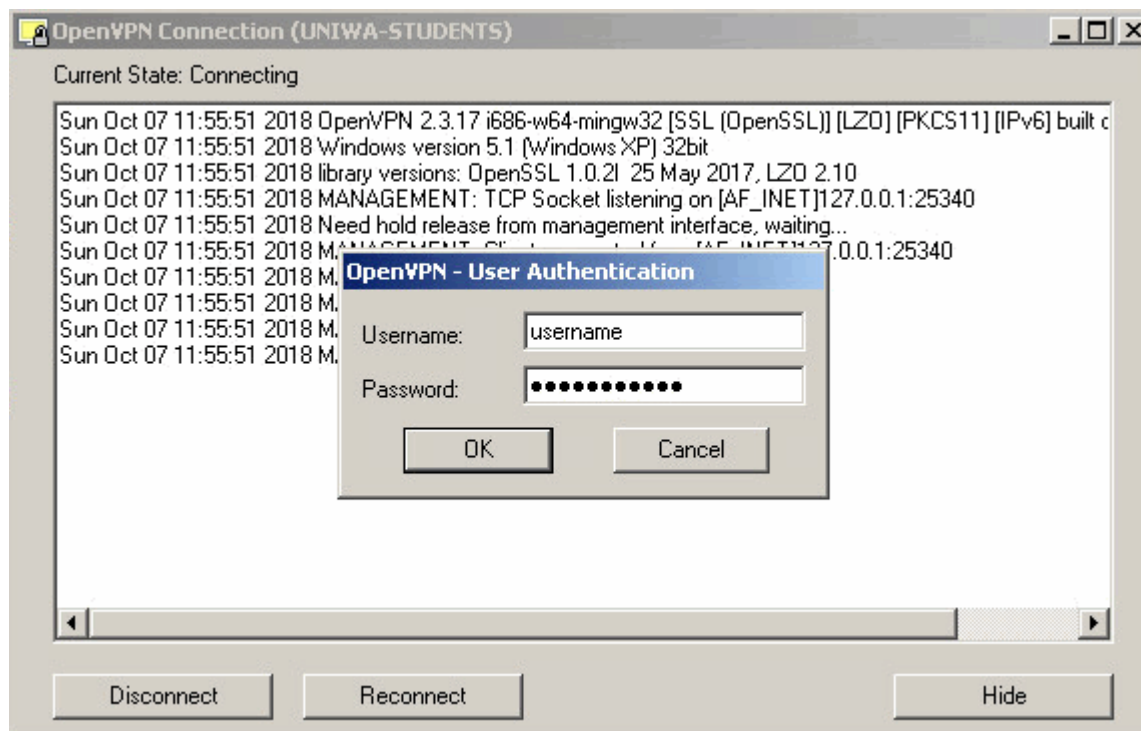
OpenVPN Connection (UNIWA-STUDENTS)

Current State: Connecting

Sun Oct 07 11:55:51 2018 OpenVPN 2.3.17 i686-w64-mingw32 [SSL (OpenSSL)] [LZO] [PKCS11] [IPv6] built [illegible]
Sun Oct 07 11:55:51 2018 Windows version 5.1 (Windows XP) 32bit
Sun Oct 07 11:55:51 2018 library versions: OpenSSL 1.0.2l 25 May 2017, LZO 2.10
Sun Oct 07 11:55:51 2018 MANAGEMENT: TCP Socket listening on [AF_INET]127.0.0.1:25340
Sun Oct 07 11:55:51 2018 Need hold release from management interface, waiting...
Sun Oct 07 11:55:51 2018 MANAGEMENT: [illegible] [AF_INET]127.0.0.1:25340
Sun Oct 07 11:55:51 2018 M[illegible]
Sun Oct 07 11:55:51 2018 M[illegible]
Sun Oct 07 11:55:51 2018 M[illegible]
Sun Oct 07 11:55:51 2018 M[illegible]

OpenVPN - User Authentication

Username: username

Password: ●●●●●●●●●●●●

OK

Cancel

Disconnect

Reconnect

Hide